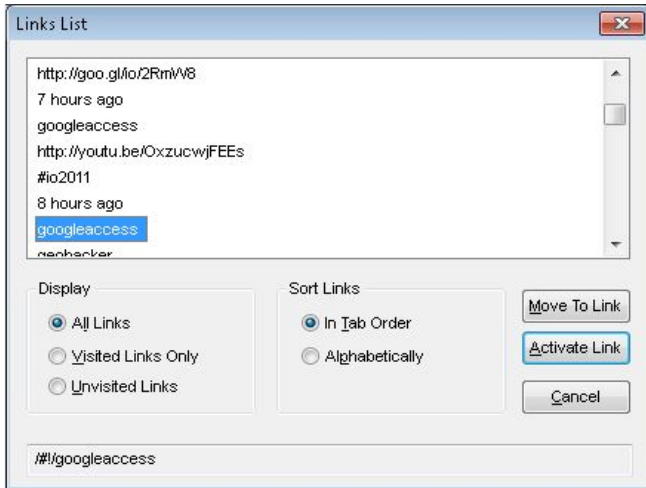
Links List

http://goo.gl/io/2RmVV8
7 hours ago
googleaccess
http://youtu.be/OxzucwjFEEs
#io2011
8 hours ago
googleaccess
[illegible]

Display
All Links
Visited Links Only
Unvisited Links

Sort Links
In Tab Order
Alphabetically

Move To Link
Activate Link
Cancel

/#!/googleaccess